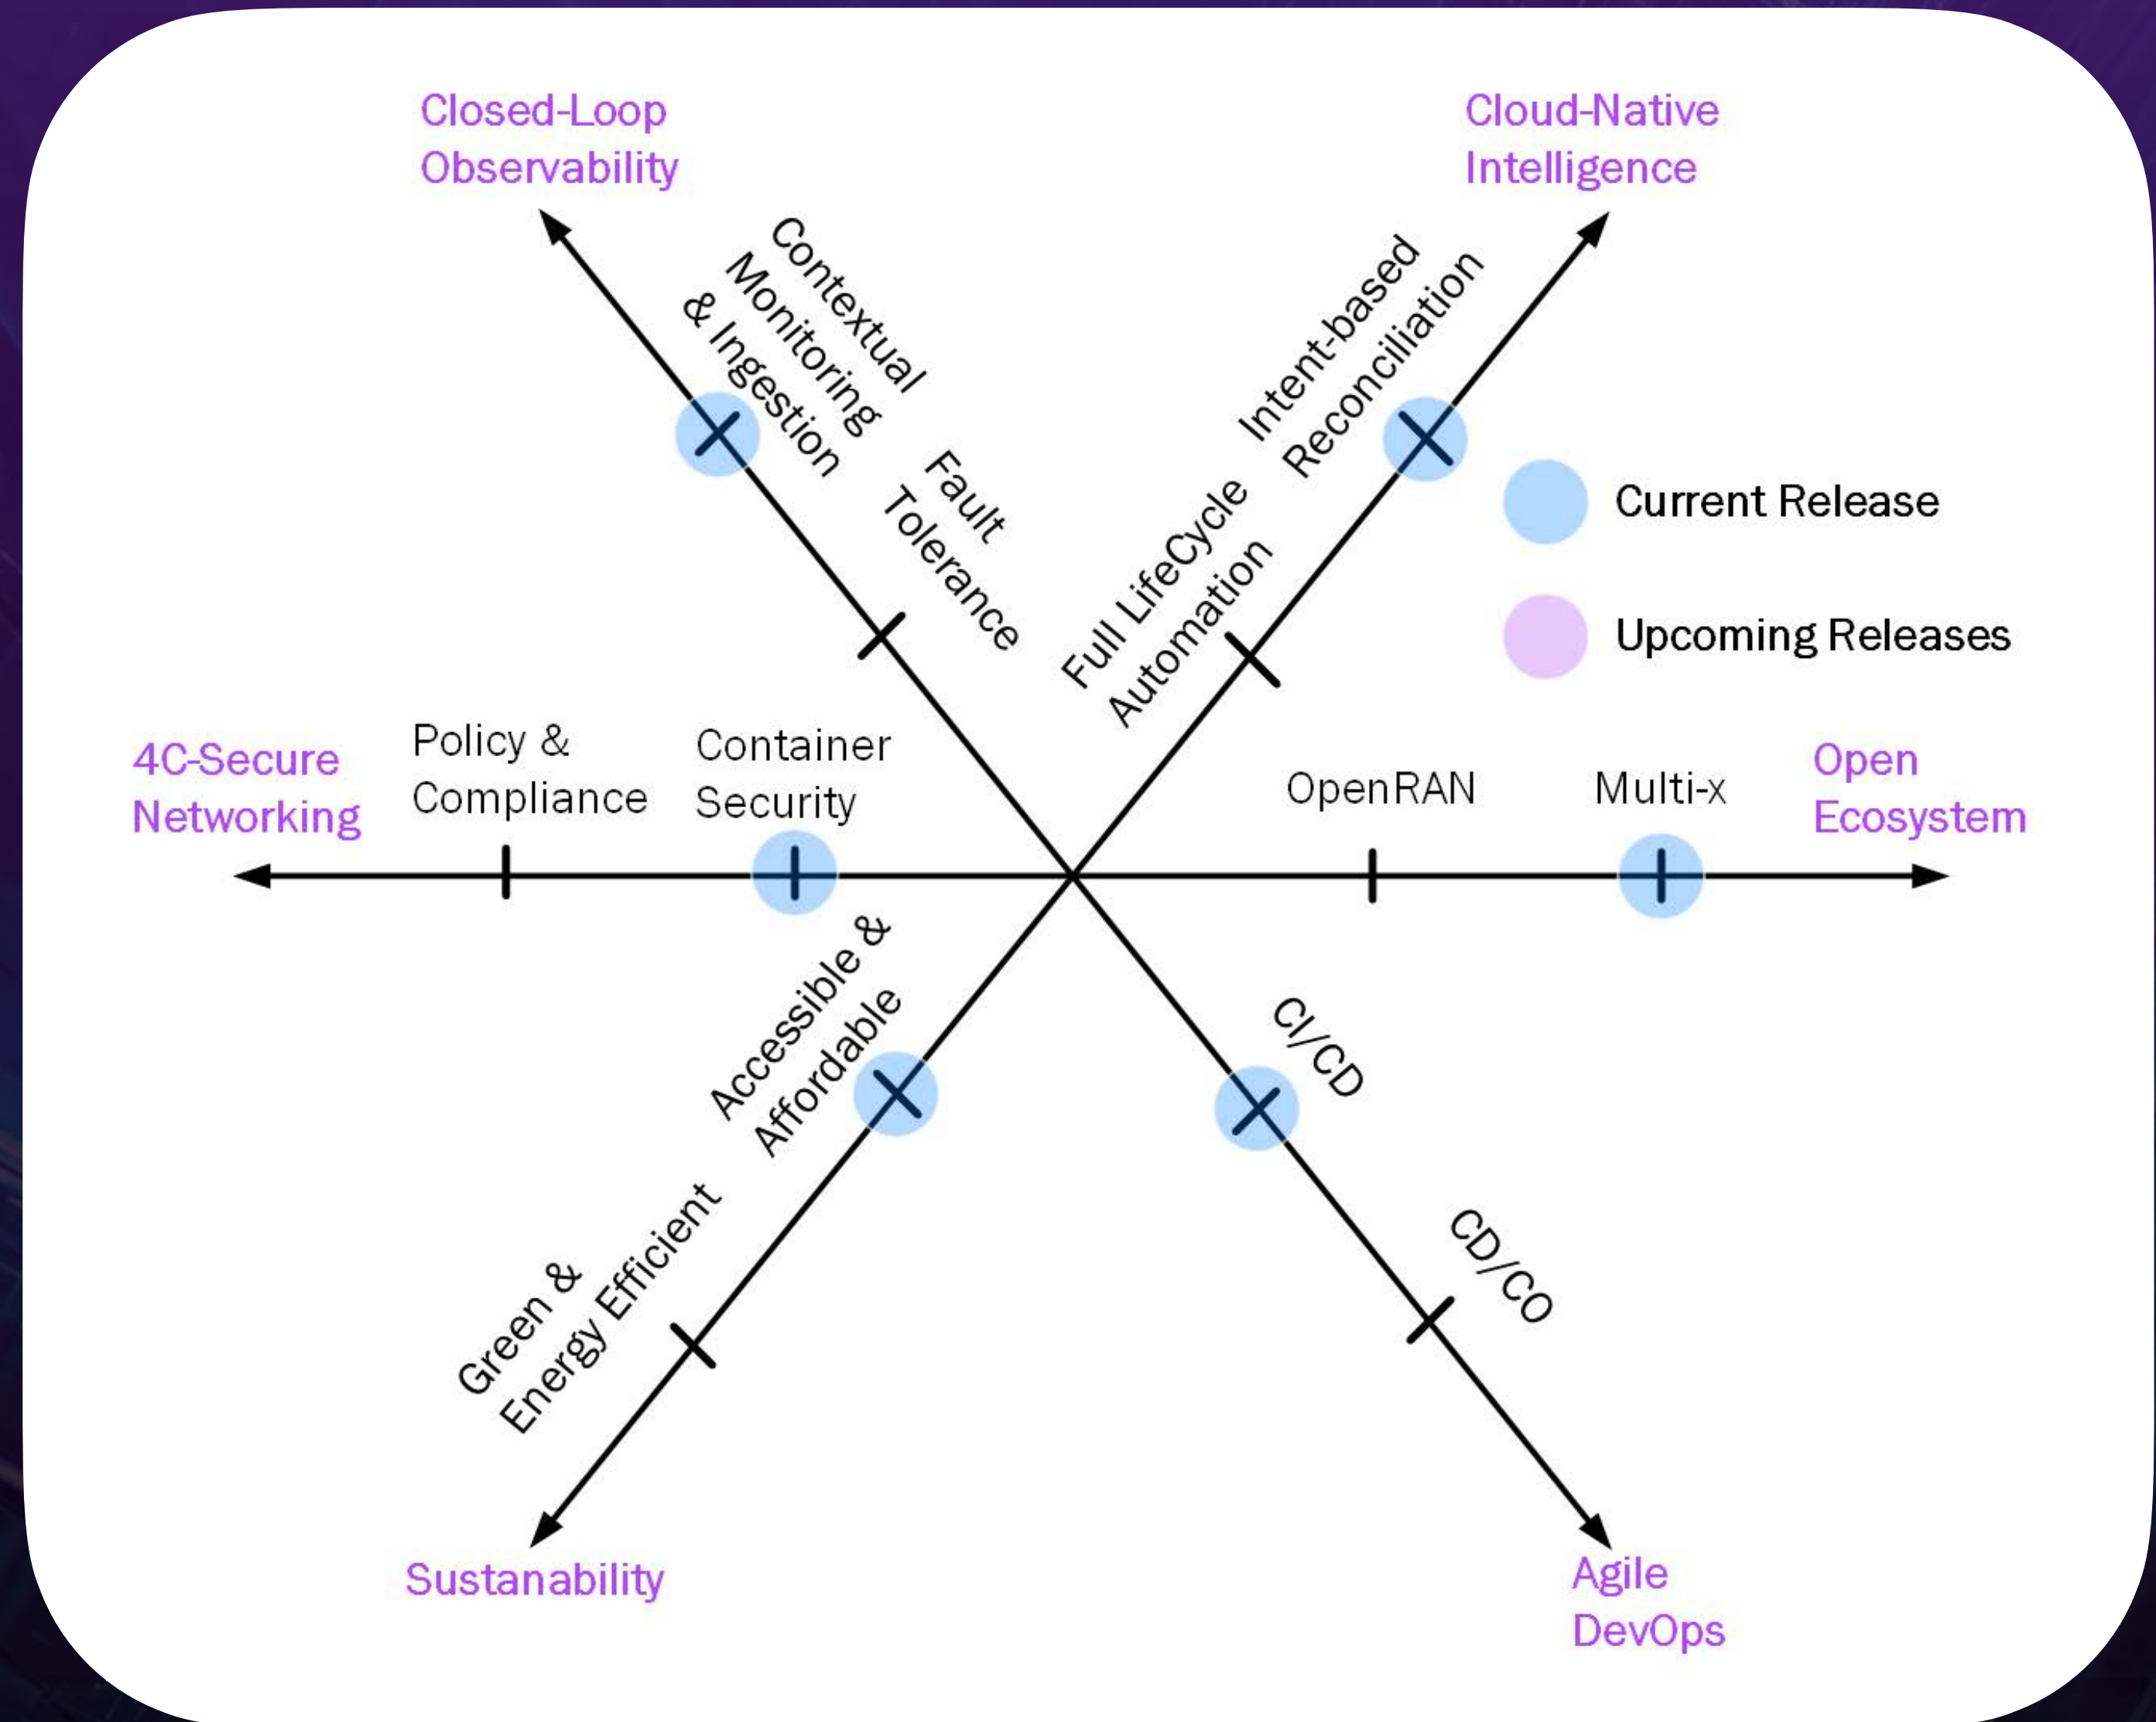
Closed-Loop Observability

Cloud-Native Intelligence

Contextual Monitoring & Ingestion

Fault Tolerance

Intent-based Reconciliation

Full LifeCycle Automation

Current Release

Upcoming Releases

4C-Secure Networking

Policy & Compliance

Container Security

OpenRAN

Multi-x

Open Ecosystem

Accessible & Affordable

Green & Energy Efficient

CI/CD

CD/CO

Sustanability

Agile DevOps